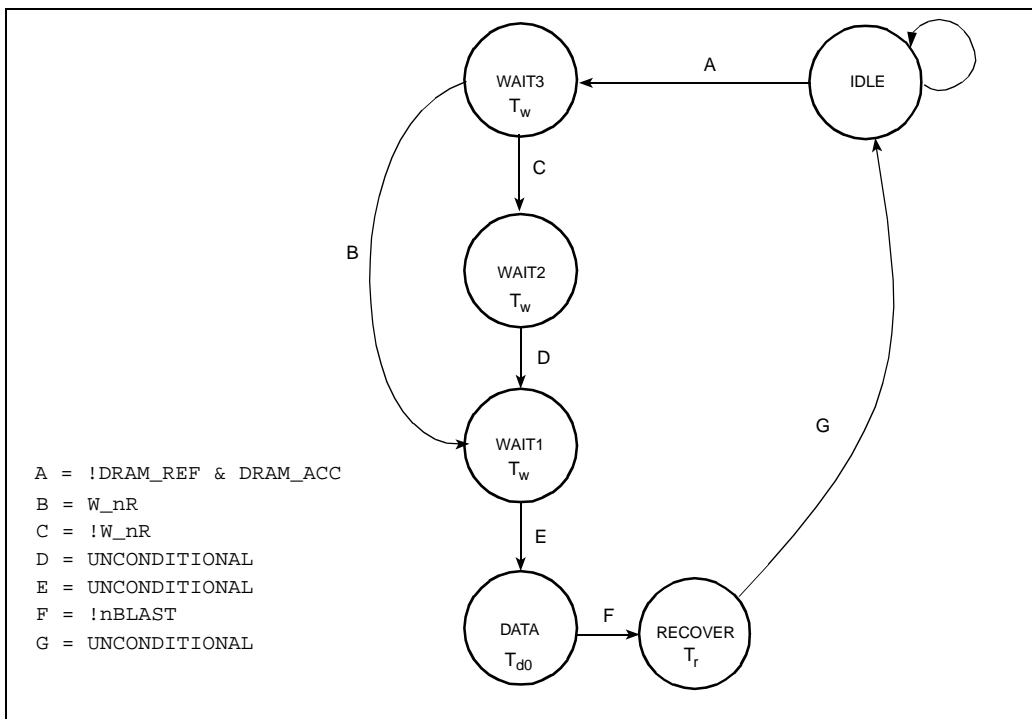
A

IDLE

WAIT3
$T_w$

C

B

WAIT2
$T_w$

D

WAIT1
$T_w$

G

A = !DRAM_REF & DRAM_ACC
B = W_nR
C = !W_nR
D = UNCONDITIONAL
E = UNCONDITIONAL
F = !nBLAST
G = UNCONDITIONAL

E

F

DATA
$T_{d0}$

RECOVER
$T_r$